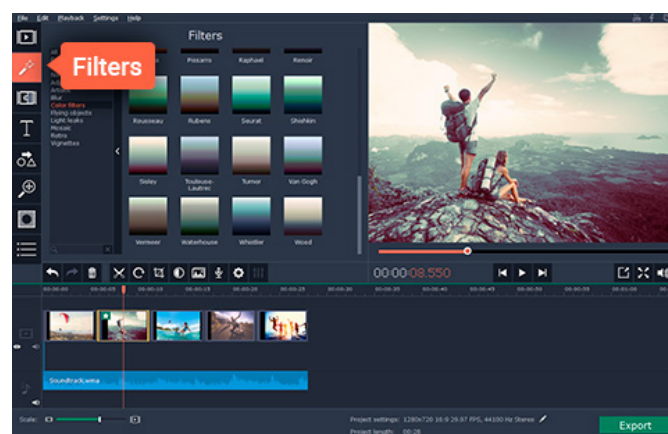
File Edit Playback Settings Help

Filters

Filters

Artistic
Blur
Color filters
Flying objects
Light leaks
Mosaic
Retro
Vignettes

Pissarro Raphael Renoir

Rousseau Rubens Seurat Shishkin

Sisley Toulouse-Lautrec Turner Van Gogh

Vermeer Waterhouse Whistler Wood

00:00:08.550

Soundtrack.wma

Scale:

Project settings: 1280x720 16:9 29.97 FPS, 44100 Hz Stereo
Project length: 00:28

Export